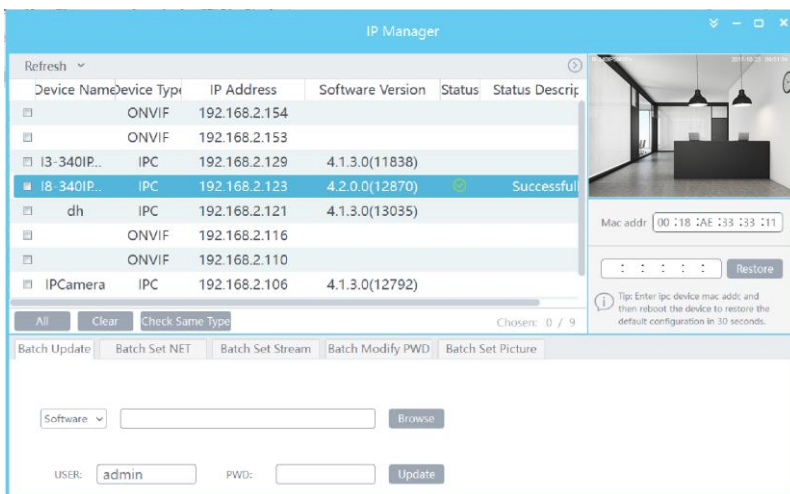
IP Manager

Refresh

| Device Name | Device Type | IP Address | Software Version | Status | Status Descrip |
|---|---|---|---|---|---|
| | ONVIF | 192.168.2.154 | | | |
| | ONVIF | 192.168.2.153 | | | |
| I3-340IP... | IPC | 192.168.2.129 | 4.1.3.0(11838) | | |
| I8-340IP... | IPC | 192.168.2.123 | 4.2.0.0(12870) | | Successful |
| dh | IPC | 192.168.2.121 | 4.1.3.0(13035) | | |
| | ONVIF | 192.168.2.116 | | | |
| | ONVIF | 192.168.2.110 | | | |
| IPCamera | IPC | 192.168.2.106 | 4.1.3.0(12792) | | |

All Clear Check Same Type Chosen: 0 / 9

Mac addr 00 :18 :AE :33 :33 :11

: : : : : Restore

Tip: Enter ipc device mac addr, and then reboot the device to restore the default configuration in 30 seconds.

Batch Update Batch Set NET Batch Set Stream Batch Modify PWD Batch Set Picture

Software Browse

USER: admin PWD: Update